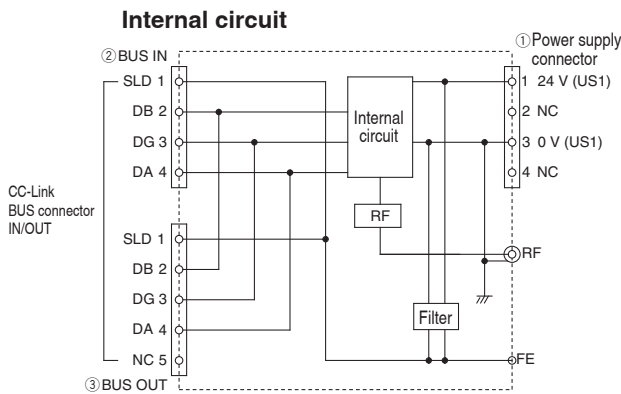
Internal circuit

②BUS IN

①Power supply connector

SLD 1
DB 2
DG 3
DA 4

Internal circuit

1 24 V (US1)
2 NC
3 0 V (US1)
4 NC

CC-Link BUS connector IN/OUT

RF

SLD 1
DB 2
DG 3
DA 4
NC 5

RF

Filter

FE

③BUS OUT